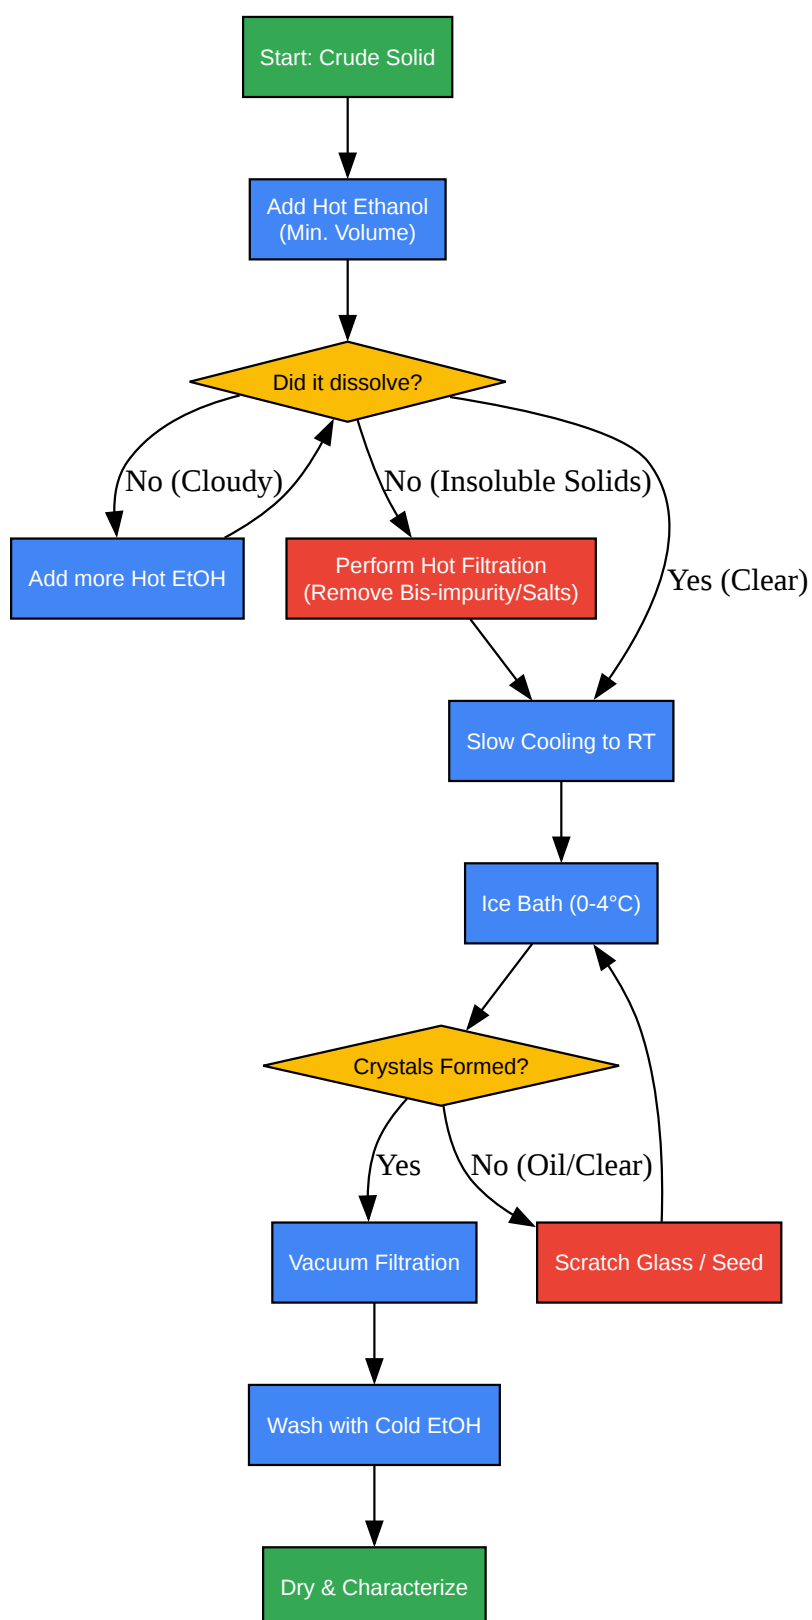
Start: Crude Solid

Add Hot Ethanol (Min. Volume)

Did it dissolve?

No (Cloudy)

No (Insoluble Solids)

Yes (Clear)

Add more Hot EtOH

Perform Hot Filtration (Remove Bis-impurity/Salts)

Slow Cooling to RT

Ice Bath (0-4°C)

Crystals Formed?

Yes

No (Oil/Clear)

Vacuum Filtration

Scratch Glass / Seed

Wash with Cold EtOH

Dry & Characterize